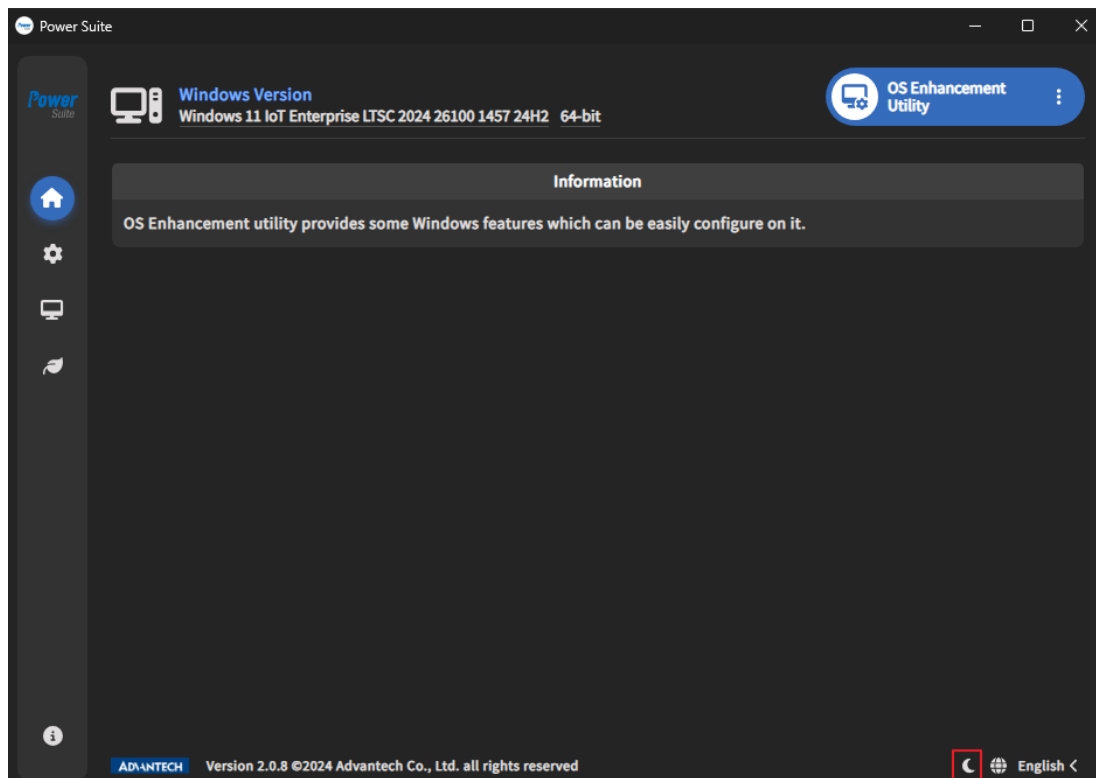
Power Suite

Power Suite

Windows Version
Windows 11 IoT Enterprise LTSC 2024 26100 1457 24H2 64-bit

OS Enhancement Utility

Information

OS Enhancement utility provides some Windows features which can be easily configure on it.

ADVANTECH Version 2.0.8 ©2024 Advantech Co., Ltd. all rights reserved

English